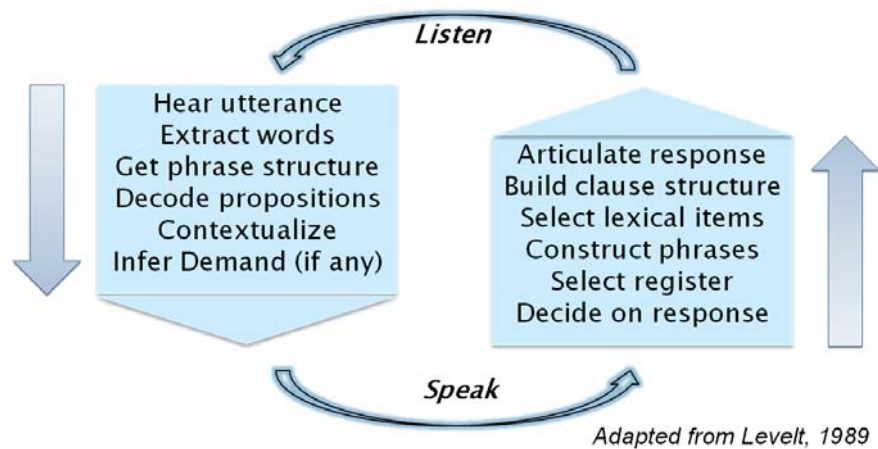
Listen

Hear utterance
Extract words
Get phrase structure
Decode propositions
Contextualize
Infer Demand (if any)

Articulate response
Build clause structure
Select lexical items
Construct phrases
Select register
Decide on response

Speak

Adapted from Levelt, 1989